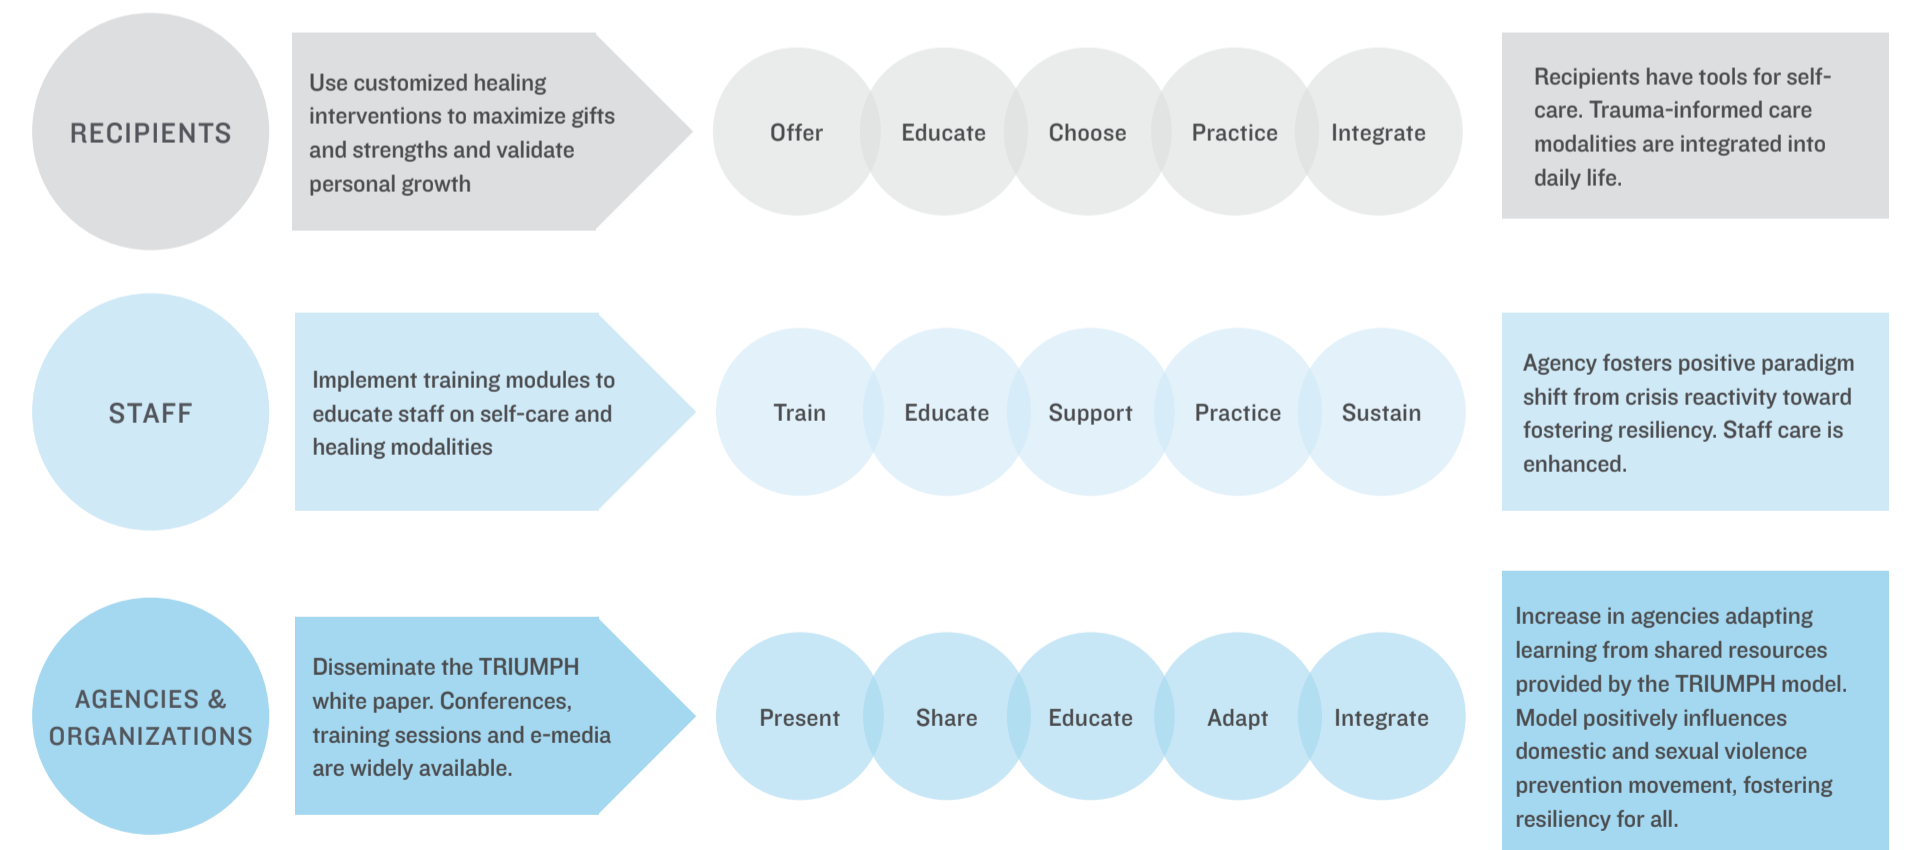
RECIPIENTS

Use customized healing interventions to maximize gifts and strengths and validate personal growth

Offer

Educate

Choose

Practice

Integrate

Recipients have tools for self-care. Trauma-informed care modalities are integrated into daily life.

STAFF

Implement training modules to educate staff on self-care and healing modalities

Train

Educate

Support

Practice

Sustain

Agency fosters positive paradigm shift from crisis reactivity toward fostering resiliency. Staff care is enhanced.

AGENCIES & ORGANIZATIONS

Disseminate the TRIUMPH white paper. Conferences, training sessions and e-media are widely available.

Present

Share

Educate

Adapt

Integrate

Increase in agencies adapting learning from shared resources provided by the TRIUMPH model. Model positively influences domestic and sexual violence prevention movement, fostering resiliency for all.